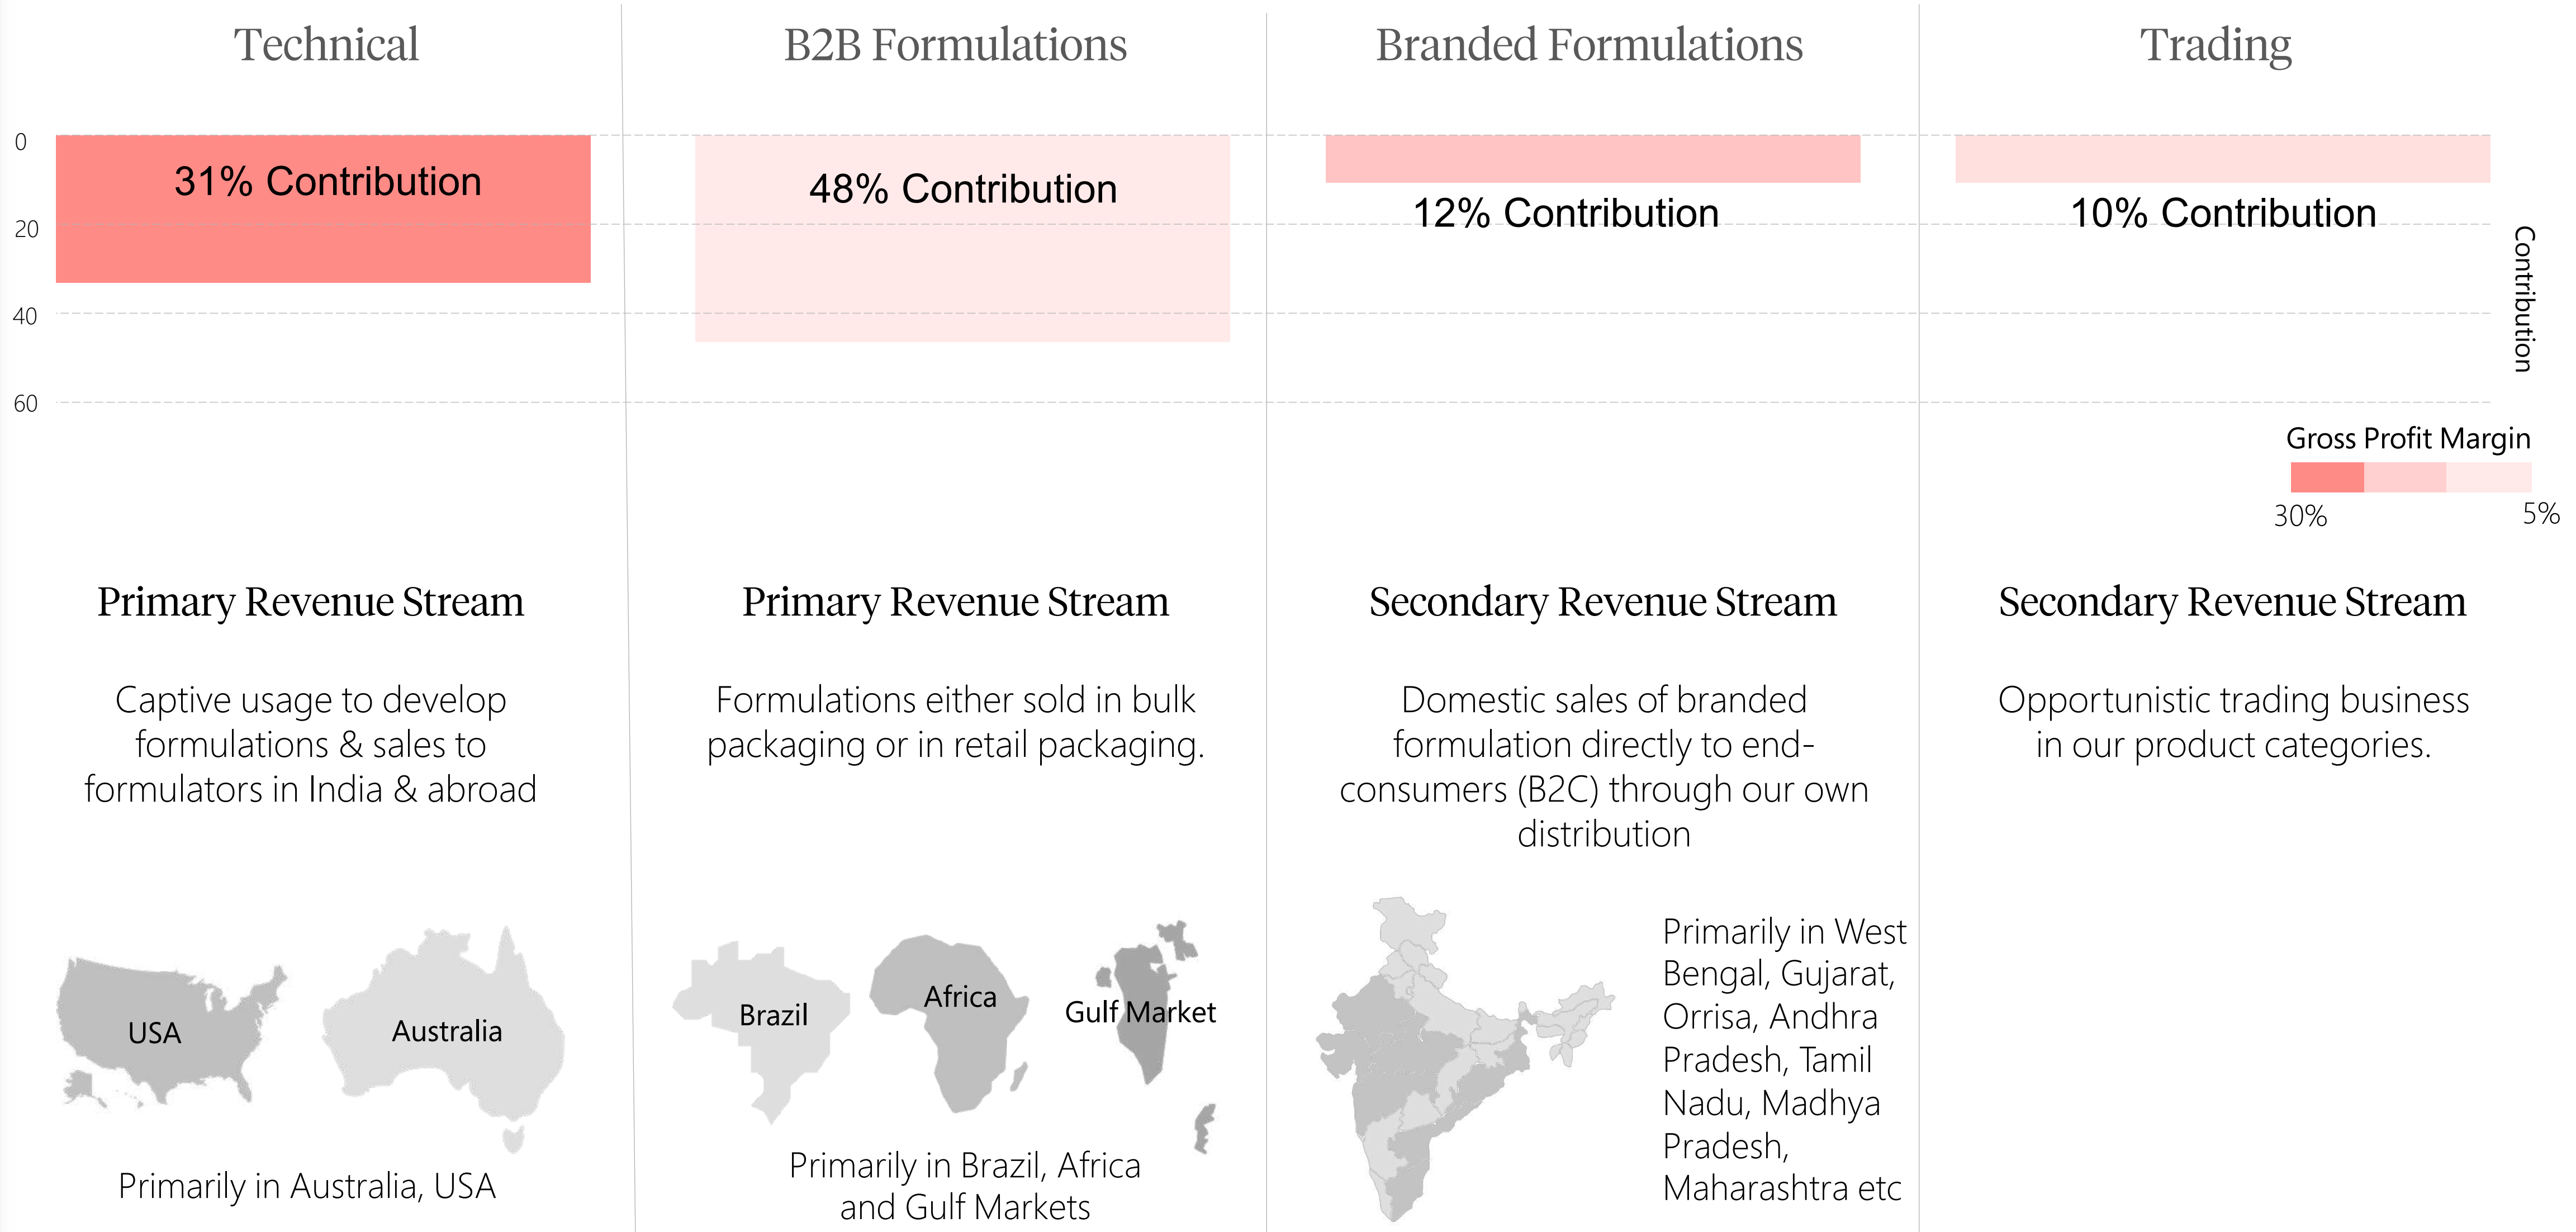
Technical

B2B Formulations

Branded Formulations

Trading

0
20
40
60

31% Contribution

48% Contribution

12% Contribution

10% Contribution

Contribution

Gross Profit Margin
30%
5%

Primary Revenue Stream

Captive usage to develop formulations & sales to formulators in India & abroad

USA
Australia

Primarily in Australia, USA

Primary Revenue Stream

Formulations either sold in bulk packaging or in retail packaging.

Brazil
Africa
Gulf Market

Primarily in Brazil, Africa and Gulf Markets

Secondary Revenue Stream

Domestic sales of branded formulation directly to end-consumers (B2C) through our own distribution

Primarily in West Bengal, Gujarat, Orrisa, Andhra Pradesh, Tamil Nadu, Madhya Pradesh, Maharashtra etc

Secondary Revenue Stream

Opportunistic trading business in our product categories.